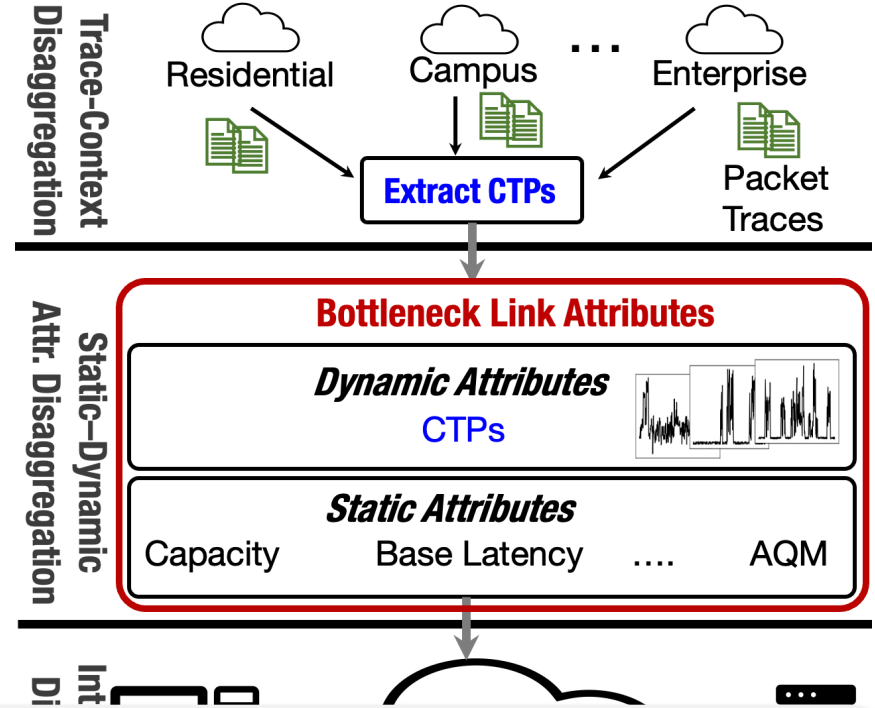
Trace-Context Disaggregation

Residential

Campus

...

Enterprise

Extract CTPs

Packet Traces

Static-Dynamic Attr. Disaggregation

Bottleneck Link Attributes

Dynamic Attributes

CTPs

Static Attributes

Capacity

Base Latency

....

AQM

Int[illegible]
Di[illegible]